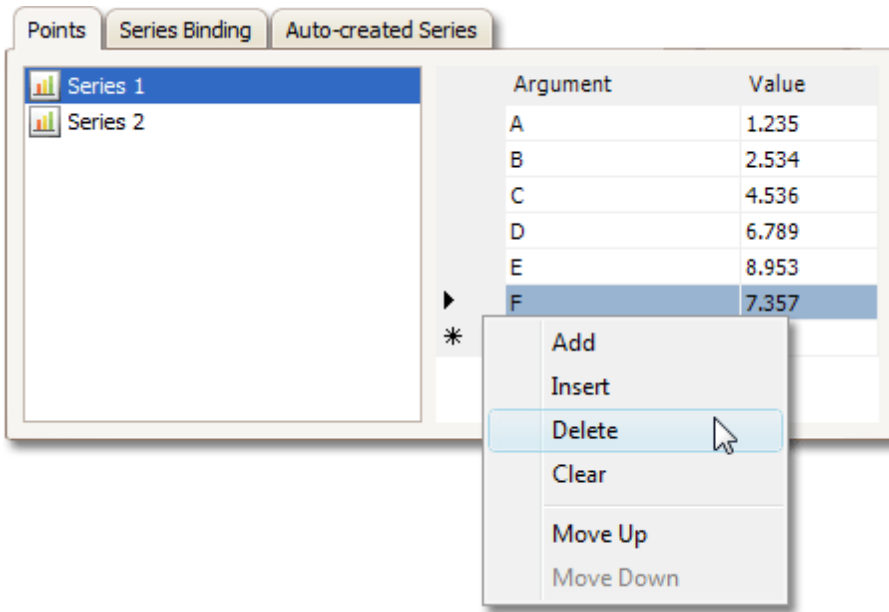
Points Series Binding Auto-created Series

Series 1
Series 2

| Argument | Value |
|---|---|
| A | 1.235 |
| B | 2.534 |
| C | 4.536 |
| D | 6.789 |
| E | 8.953 |
| F | 7.357 |

Add
Insert
Delete
Clear
Move Up
Move Down